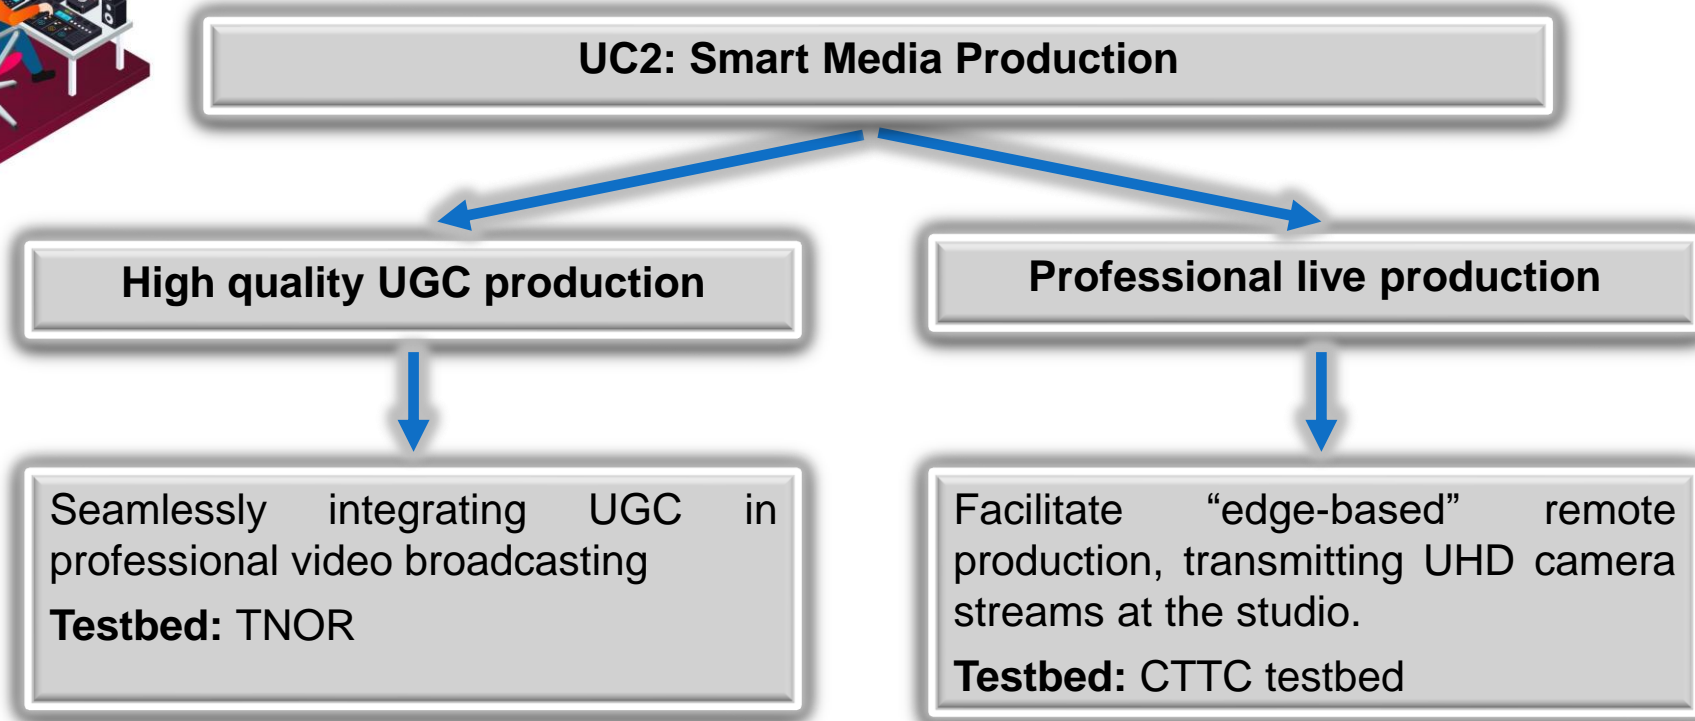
UC2: Smart Media Production

High quality UGC production

Professional live production

Seamlessly integrating UGC in professional video broadcasting

Testbed: TNOR

Facilitate “edge-based” remote production, transmitting UHD camera streams at the studio.

Testbed: CTTC testbed